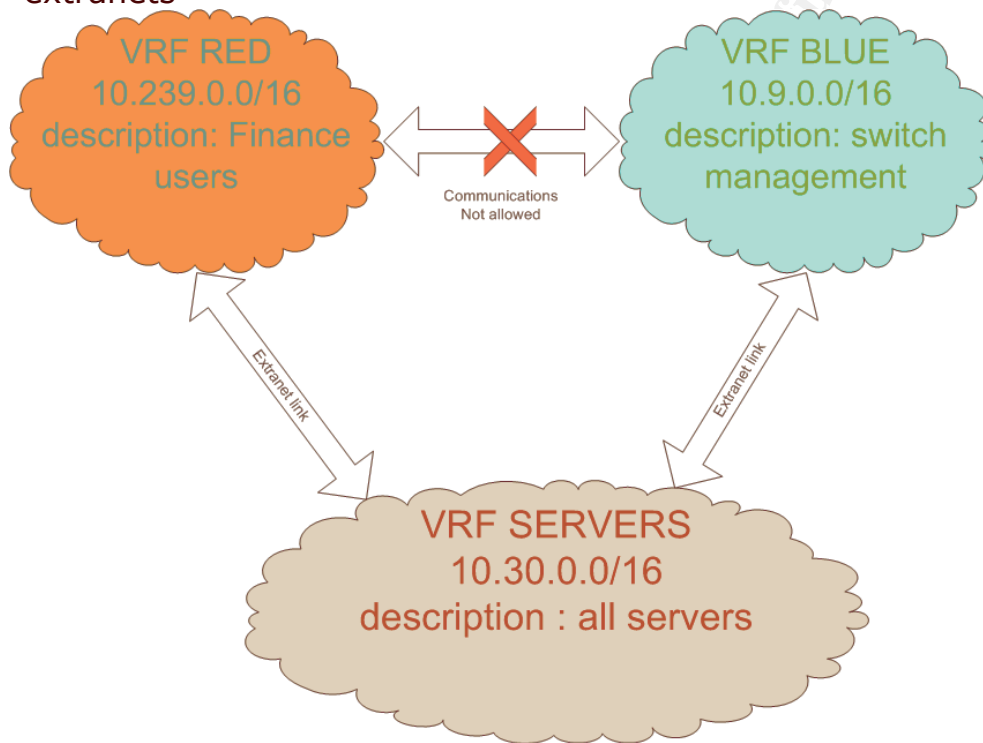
extranets

VRF RED
10.239.0.0/16
description: Finance users

Communications
Not allowed

VRF BLUE
10.9.0.0/16
description: switch management

Extranet link

Extranet link

VRF SERVERS
10.30.0.0/16
description : all servers